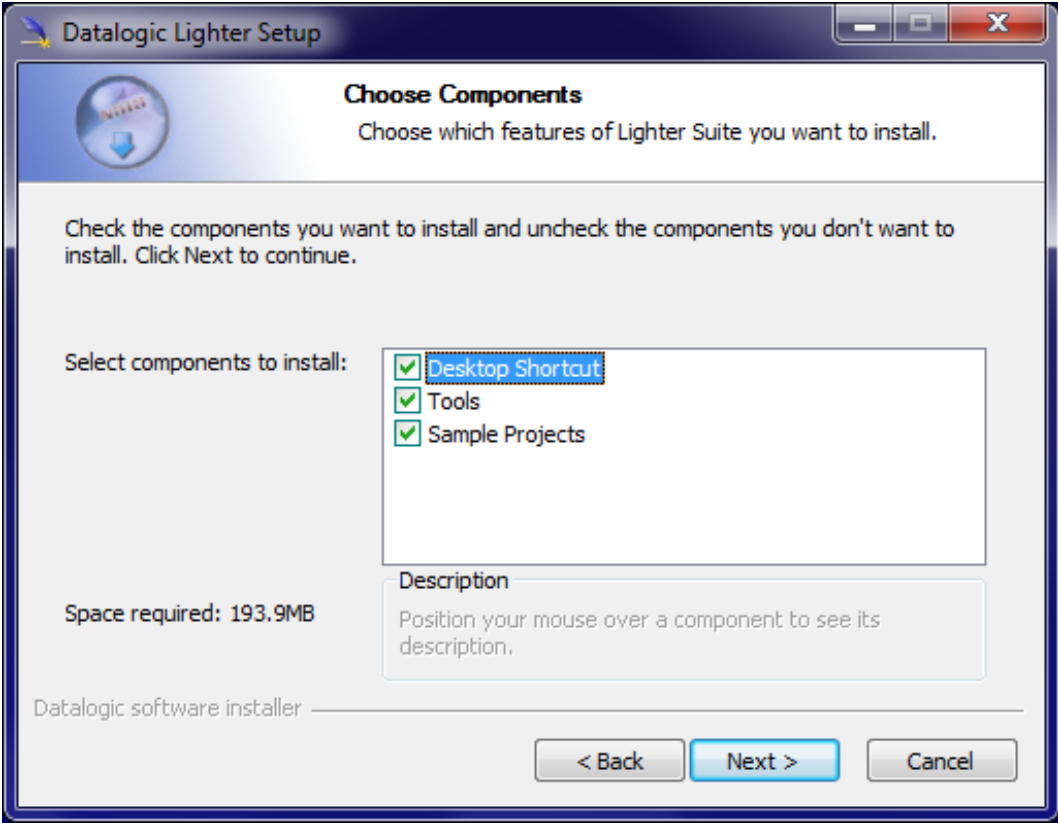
Datalogic Lighter Setup

Choose Components

Choose which features of Lighter Suite you want to install.

Check the components you want to install and uncheck the components you don't want to install. Click Next to continue.

Select components to install:

Desktop Shortcut
Tools
Sample Projects

Description

Position your mouse over a component to see its description.

Space required: 193.9MB

Datalogic software installer

< Back

Next >

Cancel